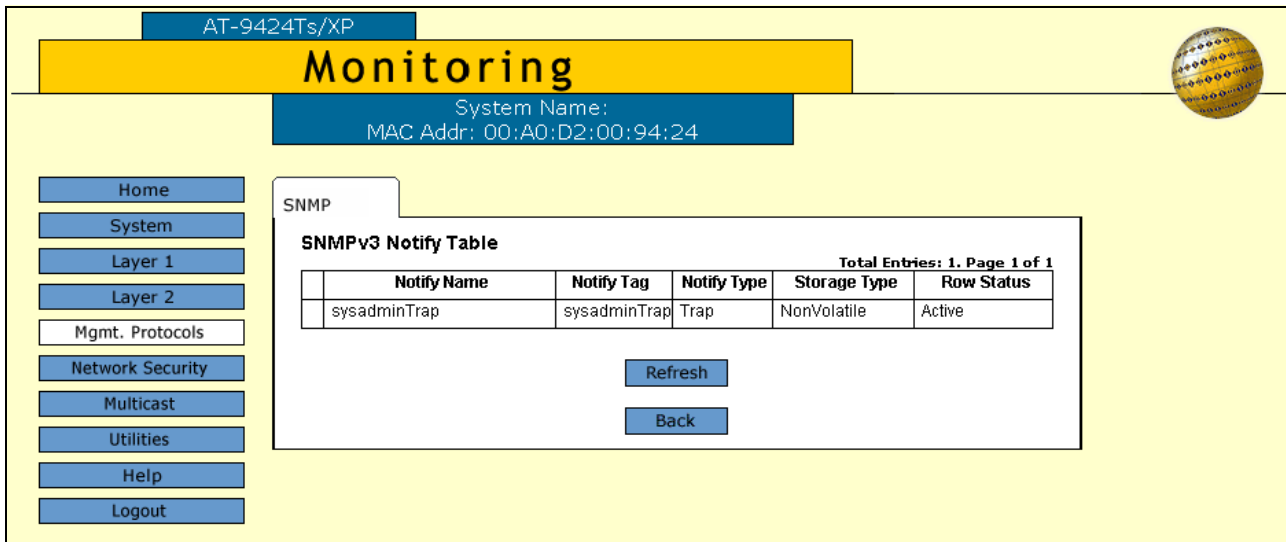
AT-9424Ts/XP

Monitoring

System Name:
MAC Addr: 00:A0:D2:00:94:24

Home
System
Layer 1
Layer 2
Mgmt. Protocols
Network Security
Multicast
Utilities
Help
Logout

SNMP

SNMPv3 Notify Table

Total Entries: 1. Page 1 of 1

| | Notify Name | Notify Tag | Notify Type | Storage Type | Row Status |
|---|---|---|---|---|---|
| | sysadminTrap | sysadminTrap | Trap | NonVolatile | Active |

Refresh

Back